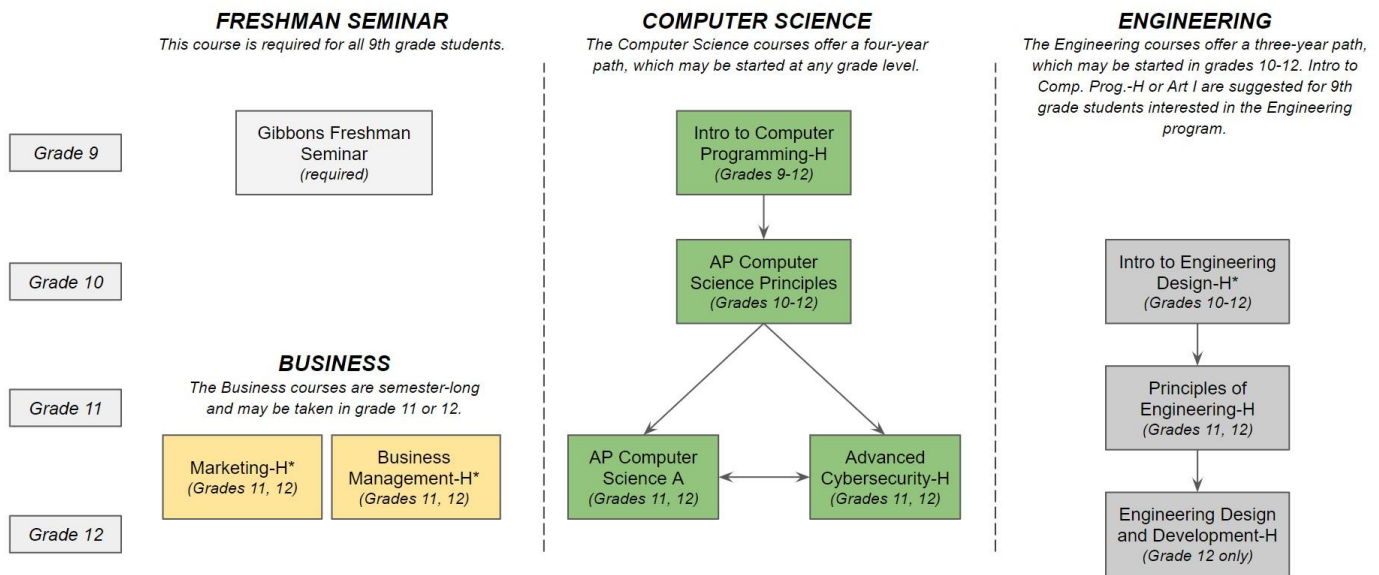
FRESHMAN SEMINAR
This course is required for all 9th grade students.

Grade 9

Gibbons Freshman Seminar
(required)

Grade 10

BUSINESS
The Business courses are semester-long and may be taken in grade 11 or 12.

Grade 11

Marketing-H*
(Grades 11, 12)

Business Management-H*
(Grades 11, 12)

Grade 12

COMPUTER SCIENCE
The Computer Science courses offer a four-year path, which may be started at any grade level.

Intro to Computer Programming-H
(Grades 9-12)

AP Computer Science Principles
(Grades 10-12)

AP Computer Science A
(Grades 11, 12)

Advanced Cybersecurity-H
(Grades 11, 12)

ENGINEERING
The Engineering courses offer a three-year path, which may be started in grades 10-12. Intro to Comp. Prog.-H or Art I are suggested for 9th grade students interested in the Engineering program.

Intro to Engineering Design-H*
(Grades 10-12)

Principles of Engineering-H
(Grades 11, 12)

Engineering Design and Development-H
(Grade 12 only)